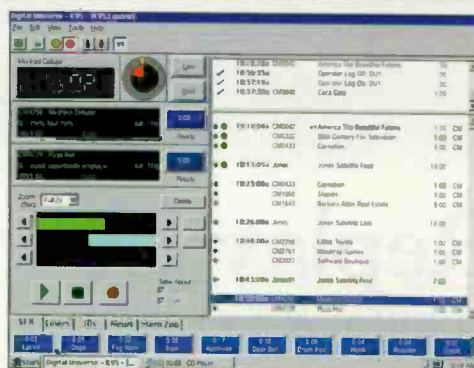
Digital Universe - K95 - [K95 Limited]
File Edit View Tools Help
Live
Zoom
Cancel
Carts
10:16:35a Operator Log Off: DU1
10:17:41a Operator Log Off: DU1
10:17:50a CM0040 Coca Cola
CM0047 America The Beautiful Futures
10:11:00a
CM0332 20th Century Fox Television
CM0433 Carnation
10:15:00a Jones Jones Satellite Feed
10:23:00a CM0433 Carnation
CM1060 Staples
CM1643 Barbara Allen Real Estate
10:26:00a Jones Jones Satellite Live
10:40:00a CM0298 Lithia Toyota
CM0701 Weather Games
CM0827 Software Boutique
10:43:00a Jones Jones Satellite Feed
SFX Liners IDs Return Alarm Jobs
Start Digital Universe - K95